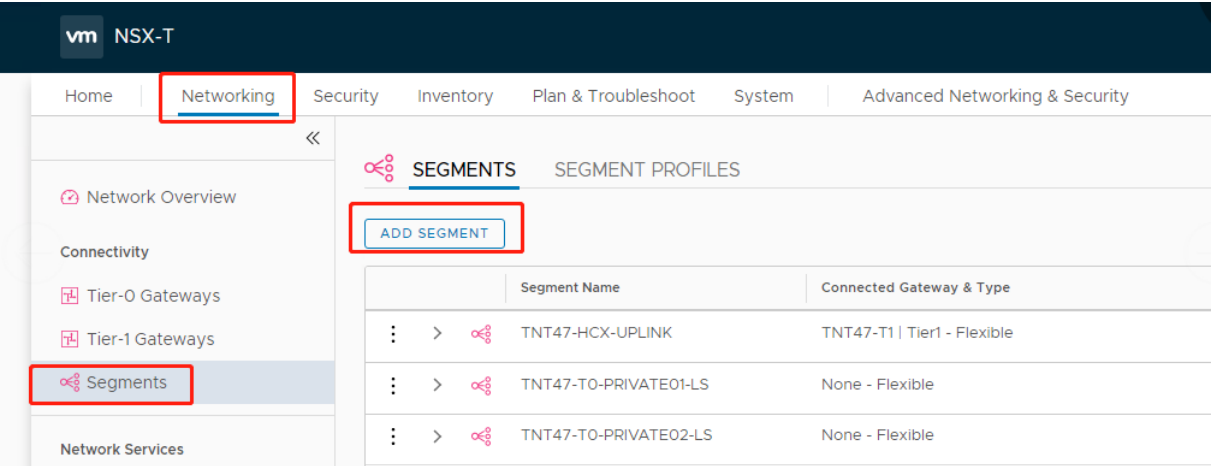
vm NSX-T

Home | Networking | Security | Inventory | Plan & Troubleshoot | System | Advanced Networking & Security

«

Network Overview

Connectivity

Tier-0 Gateways

Tier-1 Gateways

Segments

Network Services

SEGMENTS SEGMENT PROFILES

ADD SEGMENT

| | Segment Name | Connected Gateway & Type |
|---|---|---|
| ⋮ > | TNT47-HCX-UPLINK | TNT47-T1 \| Tier1 - Flexible |
| ⋮ > | TNT47-T0-PRIVATE01-LS | None - Flexible |
| ⋮ > | TNT47-T0-PRIVATE02-LS | None - Flexible |